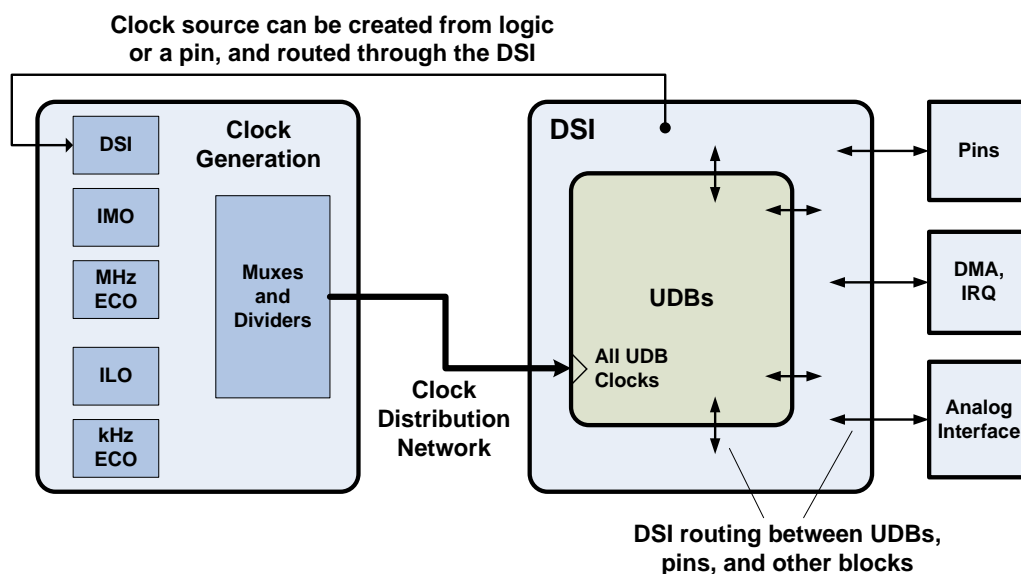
Clock source can be created from logic or a pin, and routed through the DSI

DSI

Clock Generation

IMO

MHz ECO

ILO

kHz ECO

Muxes and Dividers

Clock Distribution Network

DSI

UDBs

All UDB Clocks

Pins

DMA, IRQ

Analog Interface

DSI routing between UDBs, pins, and other blocks